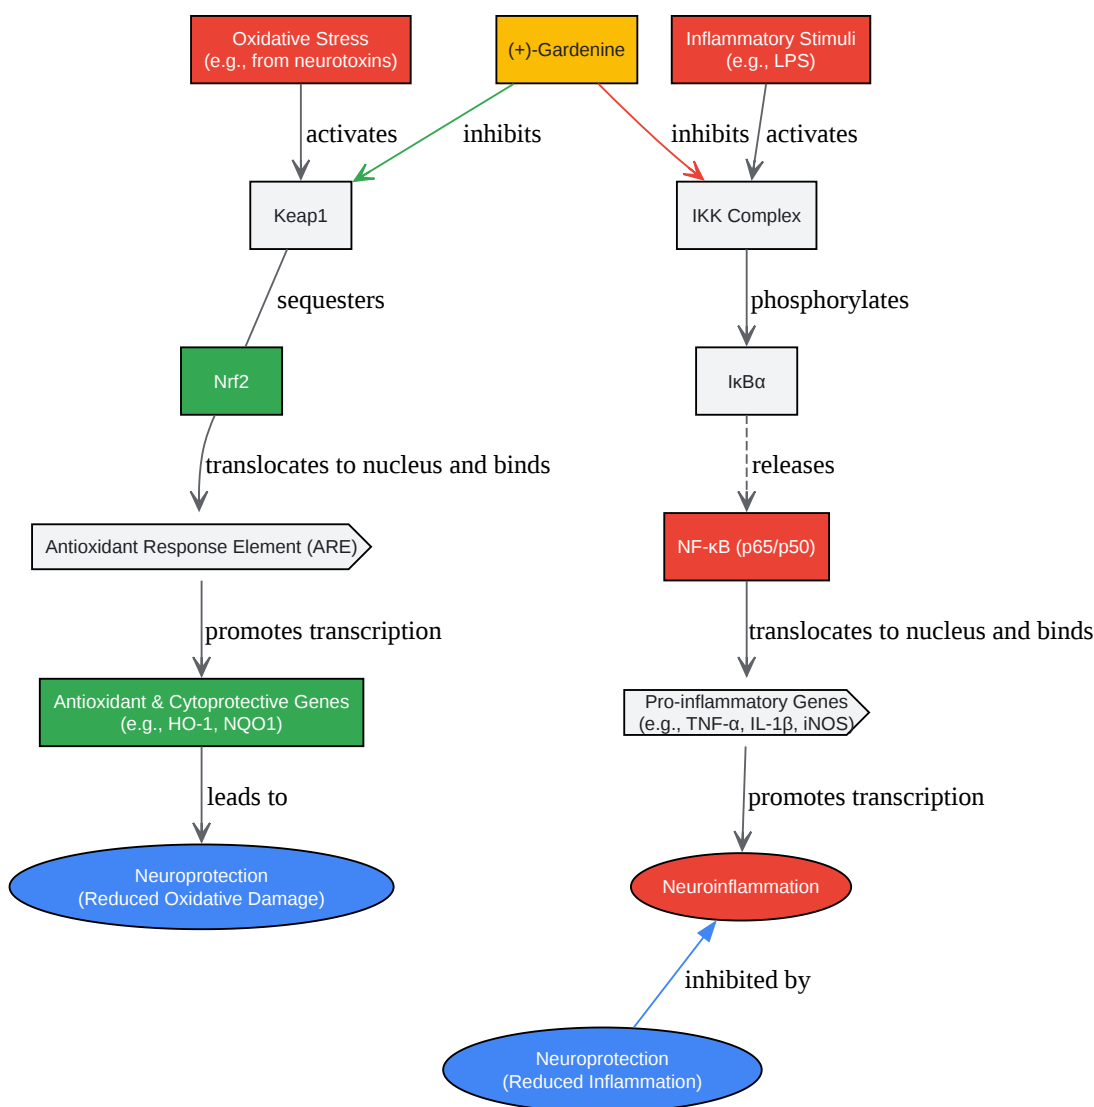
Oxidative Stress
(e.g., from neurotoxins)

(+)-Gardenine

Inflammatory Stimuli
(e.g., LPS)

activates

inhibits

inhibits

activates

Keap1

IKK Complex

sequesters

phosphorylates

Nrf2

IκBα

translocates to nucleus and binds

releases

Antioxidant Response Element (ARE)

NF-κB (p65/p50)

promotes transcription

translocates to nucleus and binds

Antioxidant & Cytoprotective Genes
(e.g., HO-1, NQO1)

Pro-inflammatory Genes
(e.g., TNF-α, IL-1β, iNOS)

leads to

promotes transcription

Neuroprotection
(Reduced Oxidative Damage)

Neuroinflammation

inhibited by

Neuroprotection
(Reduced Inflammation)